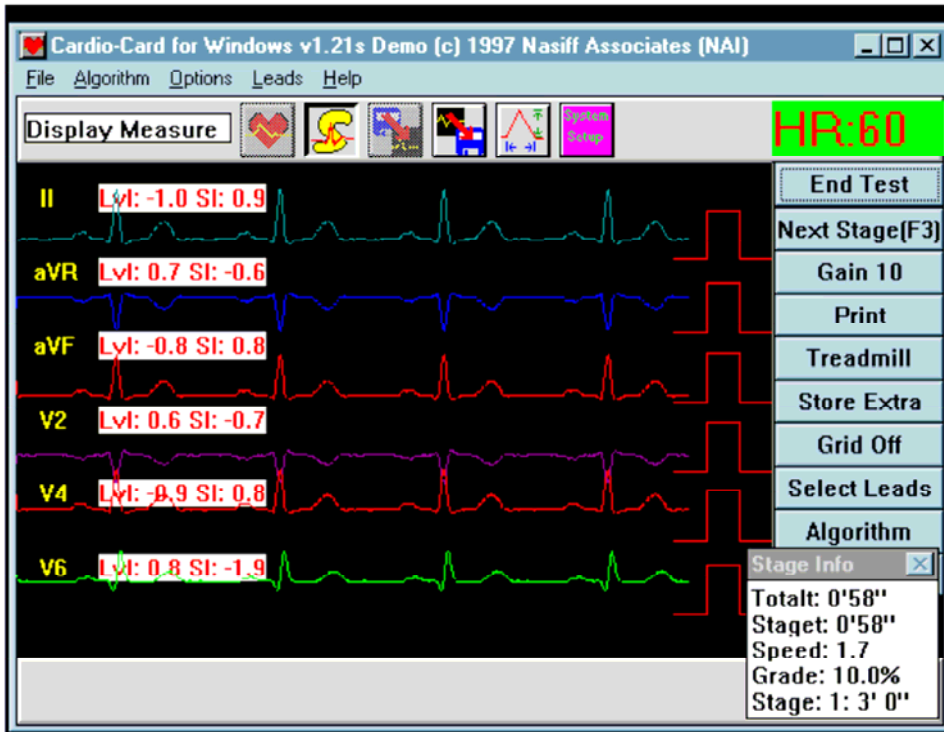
Cardio-Card for Windows v1.21s Demo (c) 1997 Nasiff Associates (NAI)

File Algorithm Options Leads Help

Display Measure

System Setup

HR:60

II Lvl: -1.0 SI: 0.9

aVR Lvl: 0.7 SI: -0.6

aVF Lvl: -0.8 SI: 0.8

V2 Lvl: 0.6 SI: -0.7

V4 Lvl: -0.9 SI: 0.8

V6 Lvl: 0.8 SI: -1.9

End Test
Next Stage(F3)
Gain 10
Print
Treadmill
Store Extra
Grid Off
Select Leads
Algorithm

Stage Info
Totalt: 0'58"
Staget: 0'58"
Speed: 1.7
Grade: 10.0%
Stage: 1: 3' 0"